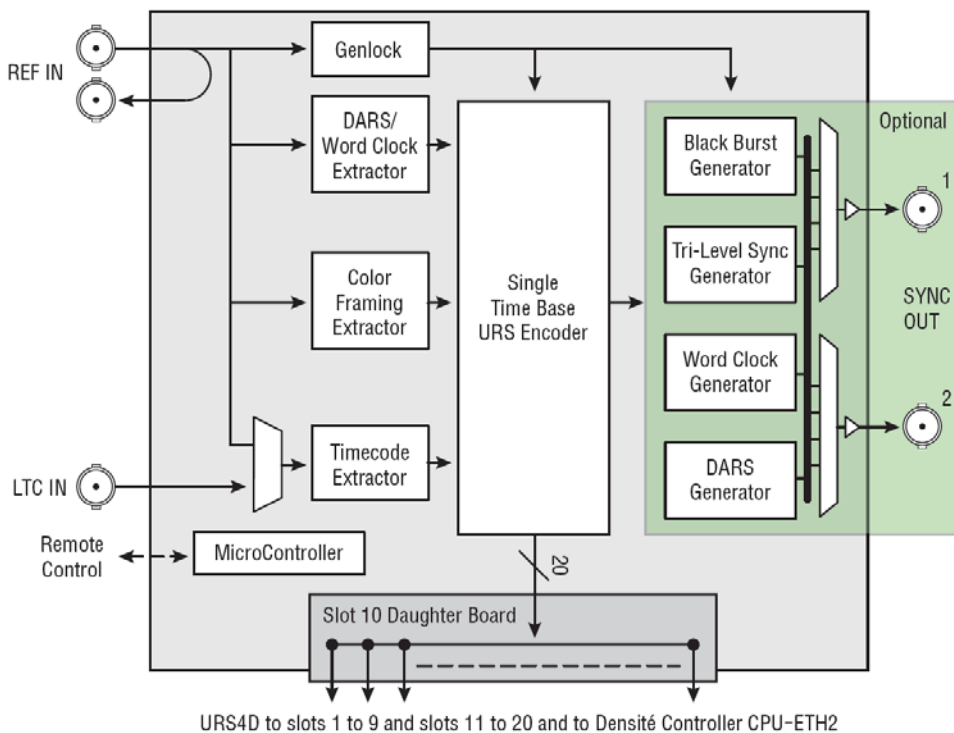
REF IN

Genlock

DARS/ Word Clock Extractor

Color Framing Extractor

Timecode Extractor

Single Time Base URS Encoder

Optional

Black Burst Generator

Tri-Level Sync Generator

Word Clock Generator

DARS Generator

1

SYNC OUT

2

LTC IN

Remote Control

MicroController

20

Slot 10 Daughter Board

URS4D to slots 1 to 9 and slots 11 to 20 and to Densité Controller CPU-ETH2